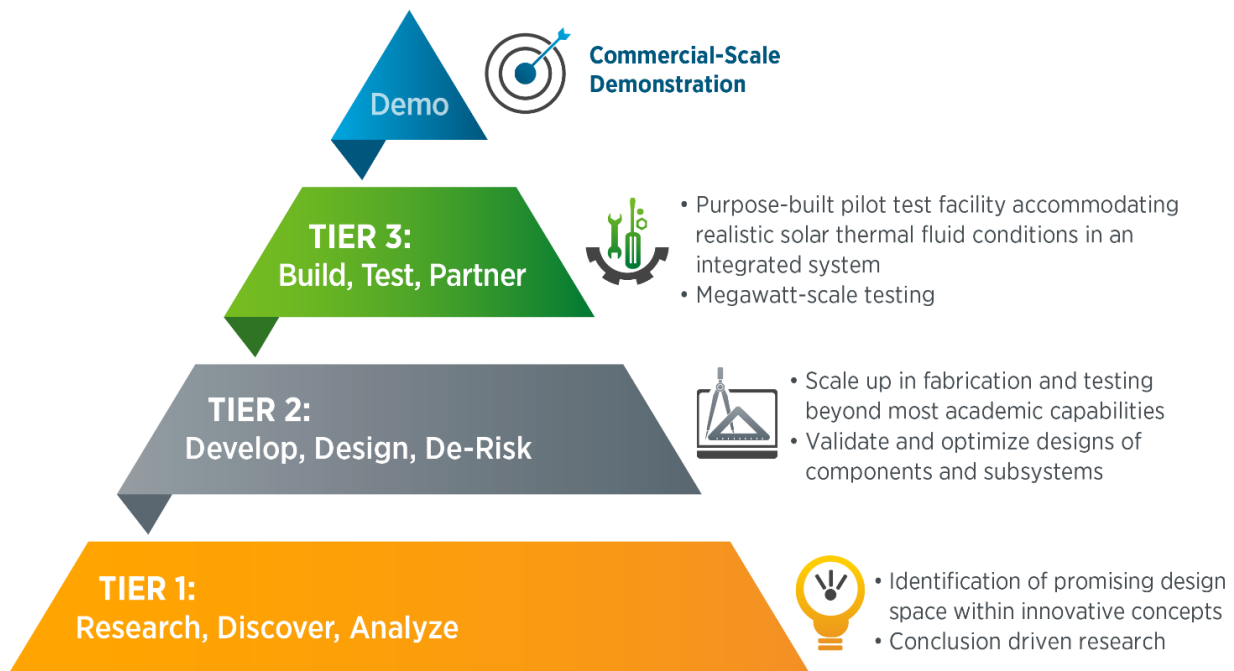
Demo

Commercial-Scale Demonstration

TIER 3:
Build, Test, Partner

• Purpose-built pilot test facility accommodating realistic solar thermal fluid conditions in an integrated system
• Megawatt-scale testing

TIER 2:
Develop, Design, De-Risk

• Scale up in fabrication and testing beyond most academic capabilities
• Validate and optimize designs of components and subsystems

TIER 1:
Research, Discover, Analyze

• Identification of promising design space within innovative concepts
• Conclusion driven research